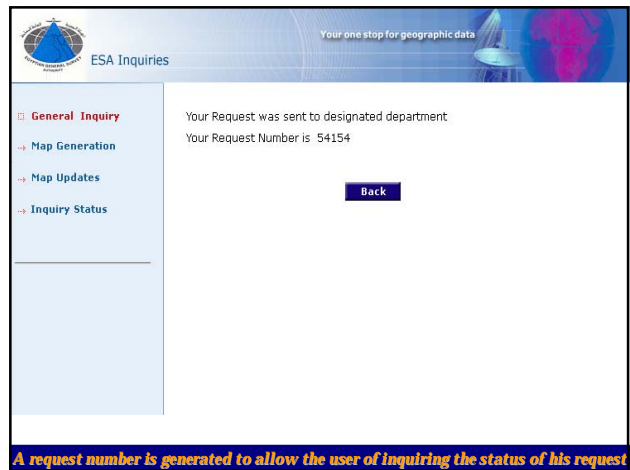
EGYPTIAN GENERAL SURVEY AUTHORITY

ESA Inquiries

Your one stop for geographic data

General Inquiry
Map Generation
Map Updates
Inquiry Status

Your Request was sent to designated department
Your Request Number is 54154

Back

A request number is generated to allow the user of inquiring the status of his request